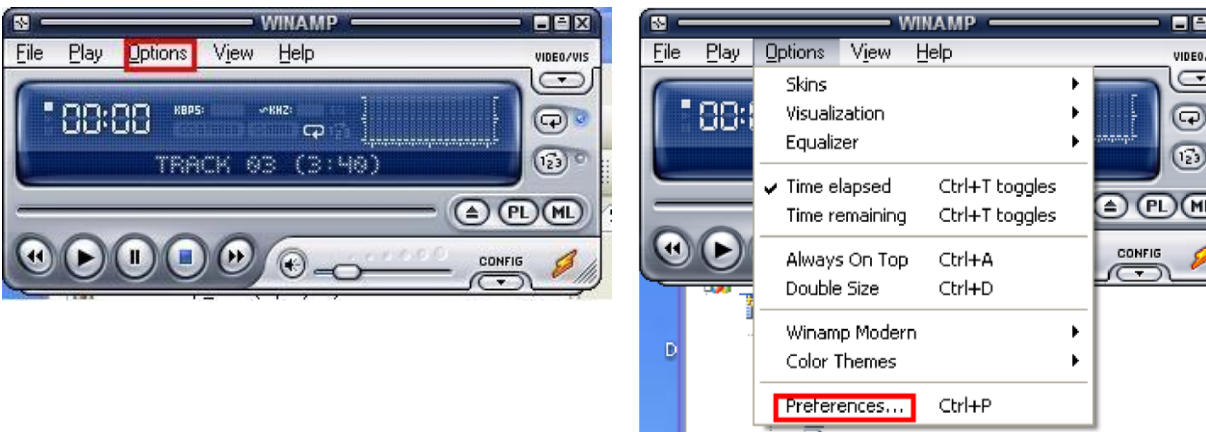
WINAMP

File Play Options View Help

VIDEO/VIS

00:00 KBPS: KHZ:

TRACK 03 (3:40)

PL ML

CONFIG

WINAMP

File Play Options View Help

VIDEO/

00:

Skins
Visualization
Equalizer

Time elapsed Ctrl+T toggles
Time remaining Ctrl+T toggles

Always On Top Ctrl+A
Double Size Ctrl+D

Winamp Modern
Color Themes

Preferences... Ctrl+P

PL

CONFIG

D